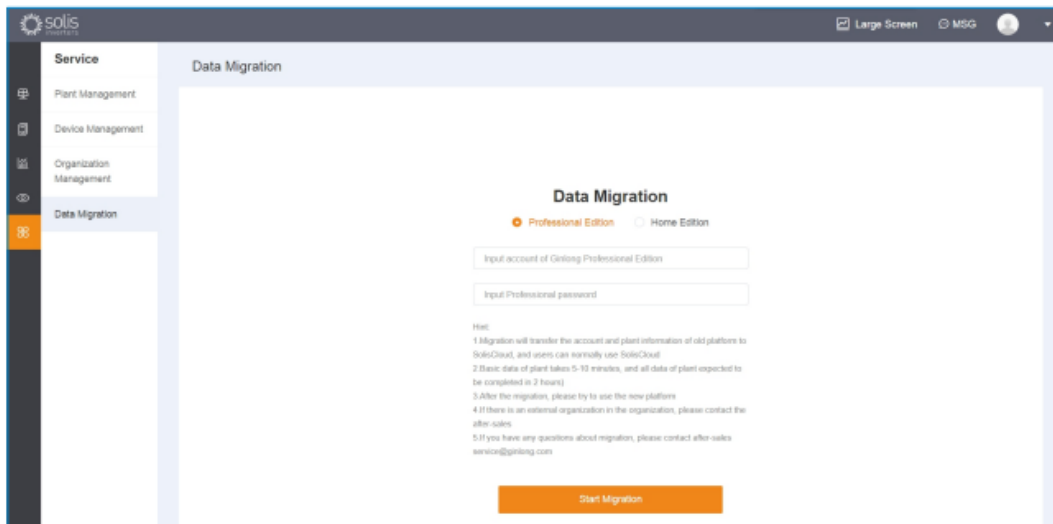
solis inverters

Large Screen MSG

Service

Plant Management

Device Management

Organization Management

Data Migration

Data Migration

Data Migration

Professional Edition Home Edition

Input account of Ginlong Professional Edition

Input Professional password

Hint:
1.Migration will transfer the account and plant information of old platform to SolisCloud, and users can normally use SolisCloud
2.Basic data of plant takes 5-10 minutes, and all data of plant expected to be completed in 2 hours)
3.After the migration, please try to use the new platform
4.If there is an external organization in the organization, please contact the after-sales
5.If you have any questions about migration, please contact after-sales service@ginlong.com

Start Migration